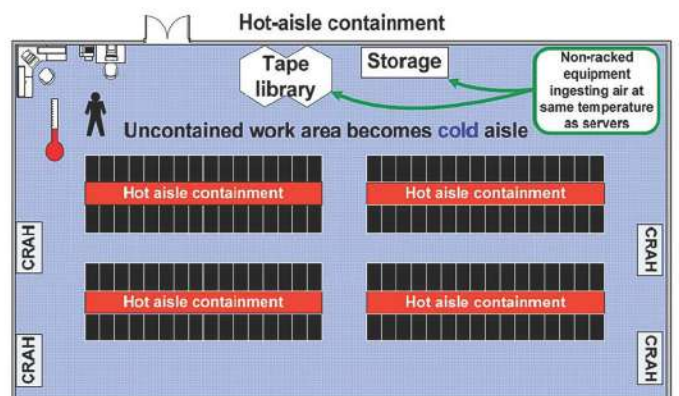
Hot-aisle containment

Tape library

Storage

Non-racked equipment ingesting air at same temperature as servers

Uncontained work area becomes cold aisle

Hot aisle containment

Hot aisle containment

Hot aisle containment

Hot aisle containment

CRAH

CRAH

CRAH

CRAH